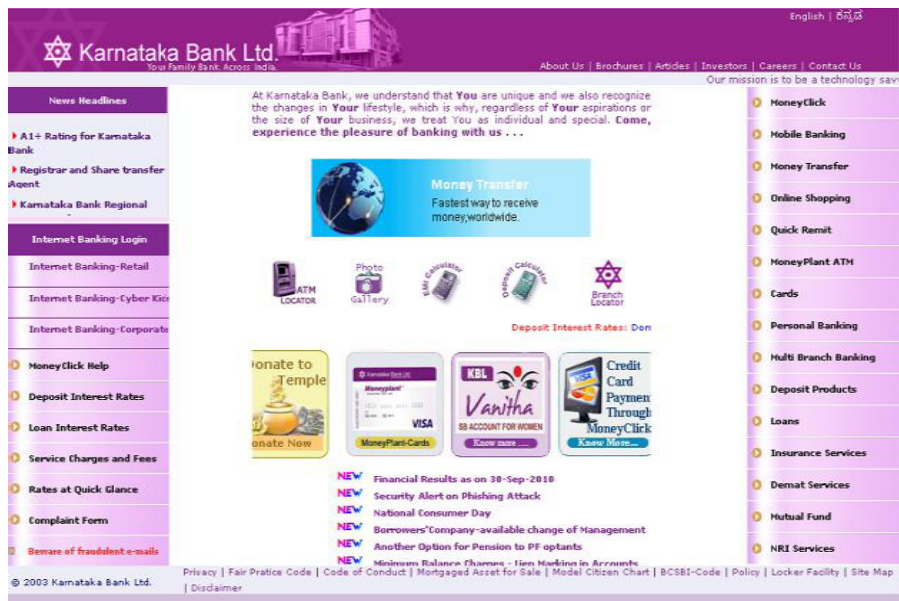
English | ಕನ್ನಡ

Karnataka Bank Ltd.
Your Family Bank. Across India.

About Us | Brochures | Articles | Investors | Careers | Contact Us

Our mission is to be a technology sav

News Headlines

A1+ Rating for Karnataka Bank

Registrar and Share transfer Agent

Karnataka Bank Regional

Internet Banking Login

Internet Banking-Retail

Internet Banking-Cyber Kio

Internet Banking-Corporate

MoneyClick Help

Deposit Interest Rates

Loan Interest Rates

Service Charges and Fees

Rates at Quick Glance

Complaint Form

Beware of fraudulent e-mails

At Karnataka Bank, we understand that You are unique and we also recognize the changes in Your lifestyle, which is why, regardless of Your aspirations or the size of Your business, we treat You as individual and special. Come, experience the pleasure of banking with us . . .

Money Transfer
Fastest way to receive money,worldwide.

ATM LOCATOR

Photo Gallery

EMI Calculator

Deposit Calculator

Branch Locator

Deposit Interest Rates: Dom

onate to Temple
onate Now

Karnataka Bank Ltd
Moneyplant
VISA
MoneyPlant-Cards

KBL
Vanitha
SB ACCOUNT FOR WOMEN
Know more ...

Credit Card Payment Through MoneyClick
Know More...

NEW Financial Results as on 30-Sep-2010

NEW Security Alert on Phishing Attack

NEW National Consumer Day

NEW Borrowers'Company-available change of Management

NEW Another Option for Pension to PF optants

NEW Minimum Balance Charges - lien Marking in Accounts

MoneyClick

Mobile Banking

Money Transfer

Online Shopping

Quick Remit

MoneyPlant ATM

Cards

Personal Banking

Multi Branch Banking

Deposit Products

Loans

Insurance Services

Demat Services

Mutual Fund

NRI Services

© 2003 Karnataka Bank Ltd.

Privacy | Fair Pratice Code | Code of Conduct | Mortgaged Asset for Sale | Model Citizen Chart | BCSBI-Code | Policy | Locker Facility | Site Map | Disclaimer